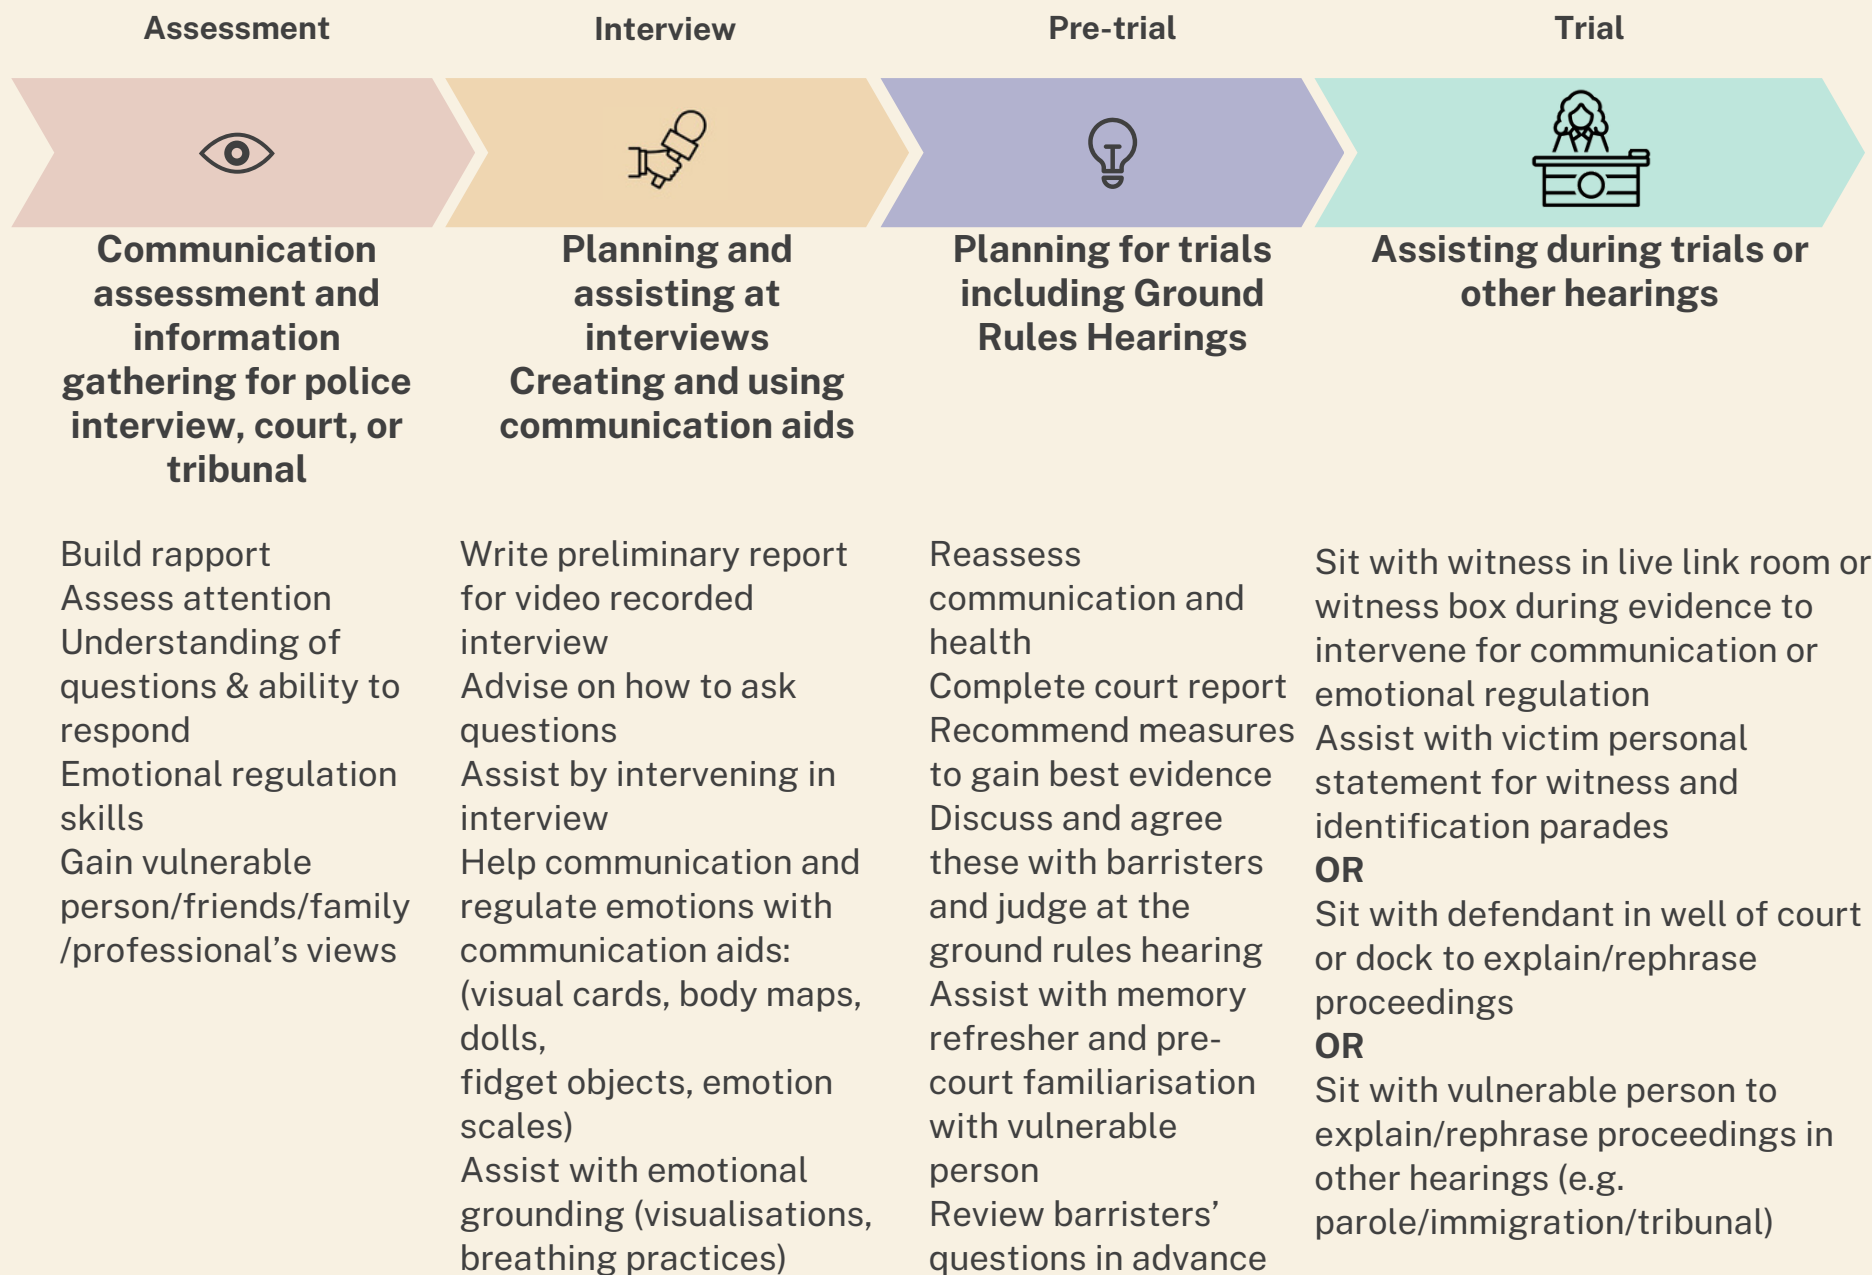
Assessment

Communication assessment and information gathering for police interview, court, or tribunal

Build rapport
Assess attention
Understanding of questions & ability to respond
Emotional regulation skills
Gain vulnerable person/friends/family /professional's views

Interview

Planning and assisting at interviews
Creating and using communication aids

Write preliminary report for video recorded interview
Advise on how to ask questions
Assist by intervening in interview
Help communication and regulate emotions with communication aids: (visual cards, body maps, dolls,
fidget objects, emotion scales)
Assist with emotional grounding (visualisations, breathing practices)

Pre-trial

Planning for trials including Ground Rules Hearings

Reassess communication and health
Complete court report
Recommend measures to gain best evidence
Discuss and agree these with barristers and judge at the ground rules hearing
Assist with memory refresher and pre-court familiarisation with vulnerable person
Review barristers' questions in advance

Trial

Assisting during trials or other hearings

Sit with witness in live link room or witness box during evidence to intervene for communication or emotional regulation
Assist with victim personal statement for witness and identification parades
OR
Sit with defendant in well of court or dock to explain/rephrase proceedings
OR
Sit with vulnerable person to explain/rephrase proceedings in other hearings (e.g. parole/immigration/tribunal)